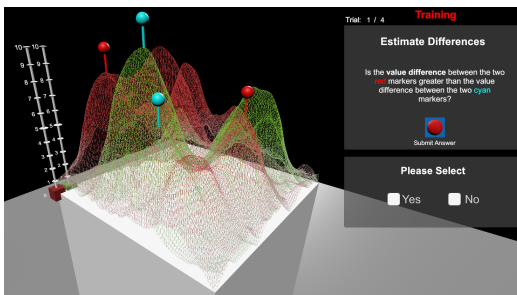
Trial: 1 / 4

Training

Estimate Differences

Is the **value difference** between the two red markers greater than the value difference between the two cyan markers?

Submit Answer

Please Select

Yes

No

10 10
9 9
8 8
7 7
6 6
5 5
4 4
3 3
2 2
1 1